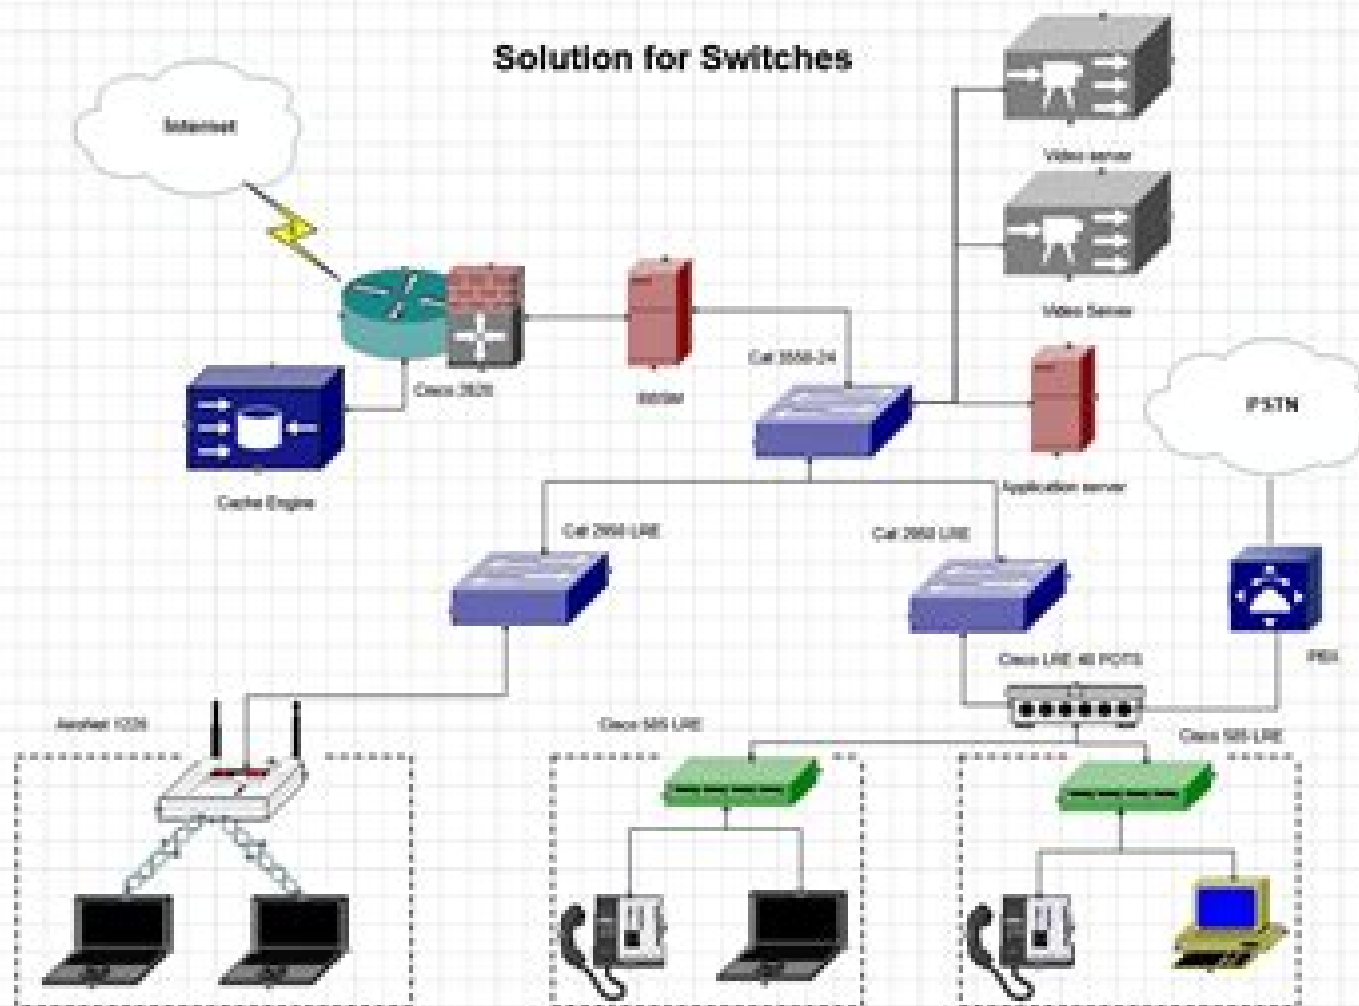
Solution for Switches

Internet

Video server

Video Server

Cisco 2620

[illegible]

Cat 3550-24

Cache Engine

PSTN

Application server

Cat 2950 LRE

Cat 2950 LRE

Cisco LRE 48 POTS

PBX

Aironet 1220

Cisco 585 LRE

Cisco 585 LRE